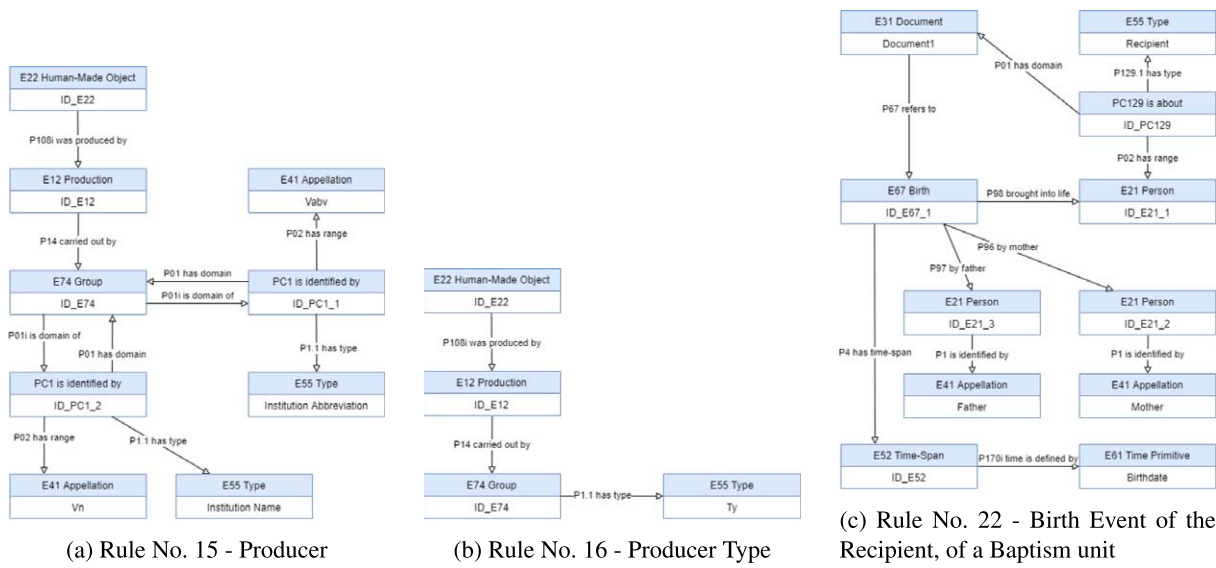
E22 Human-Made Object
ID_E22
P108i was produced by
E12 Production
ID_E12
P14 carried out by
E74 Group
ID_E74
P01 has domain
P01i is domain of
PC1 is identified by
ID_PC1_1
P02 has range
E41 Appellation
Vabv
P1.1 has type
E55 Type
Institution Abbreviation
P01i is domain of
P01 has domain
PC1 is identified by
ID_PC1_2
P02 has range
P1.1 has type
E41 Appellation
Vn
E55 Type
Institution Name

(a) Rule No. 15 - Producer

E22 Human-Made Object
ID_E22
P108i was produced by
E12 Production
ID_E12
P14 carried out by
E74 Group
ID_E74
P1.1 has type
E55 Type
Ty

(b) Rule No. 16 - Producer Type

E31 Document
Document1
E55 Type
Recipient
P01 has domain
P129.1 has type
PC129 is about
ID_PC129
P67 refers to
P02 has range
E67 Birth
ID_E67_1
P98 brought into life
E21 Person
ID_E21_1
P96 by mother
P97 by father
E21 Person
ID_E21_3
E21 Person
ID_E21_2
P4 has time-span
P1 is identified by
P1 is identified by
E41 Appellation
Father
E41 Appellation
Mother
E52 Time-Span
ID_E52
P170i time is defined by
E61 Time Primitive
Birthdate

(c) Rule No. 22 - Birth Event of the Recipient, of a Baptism unit